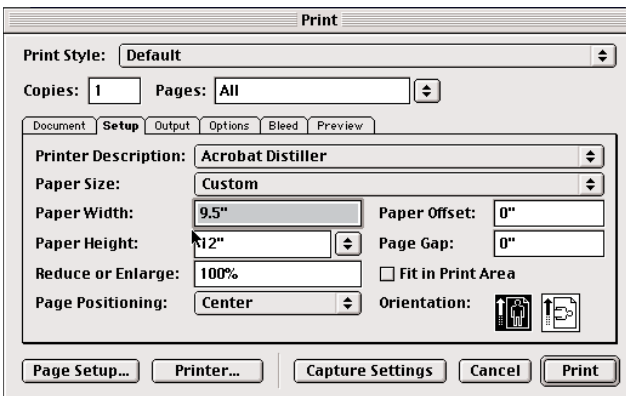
Print

Print Style: Default

Copies: 1 Pages: All

Document Setup Output Options Bleed Preview

Printer Description: Acrobat Distiller

Paper Size: Custom

Paper Width: 9.5"

Paper Offset: 0"

Paper Height: 12"

Page Gap: 0"

Reduce or Enlarge: 100%

Fit in Print Area

Page Positioning: Center

Orientation:

Page Setup... Printer... Capture Settings Cancel Print